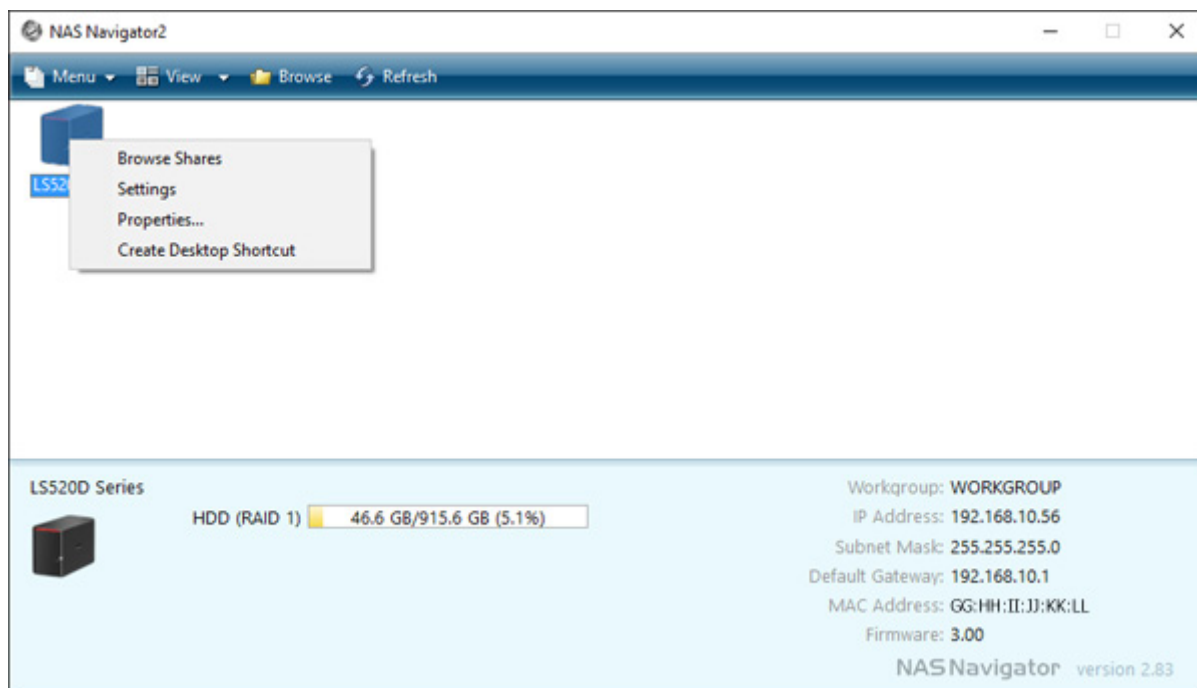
NAS Navigator2

Menu View Browse Refresh

LS520

Browse Shares
Settings
Properties...
Create Desktop Shortcut

LS520D Series

HDD (RAID 1) 46.6 GB/915.6 GB (5.1%)

Workgroup: WORKGROUP
IP Address: 192.168.10.56
Subnet Mask: 255.255.255.0
Default Gateway: 192.168.10.1
MAC Address: GG:HH:II:JJ:KK:LL
Firmware: 3.00

NASNavigator version 2.83